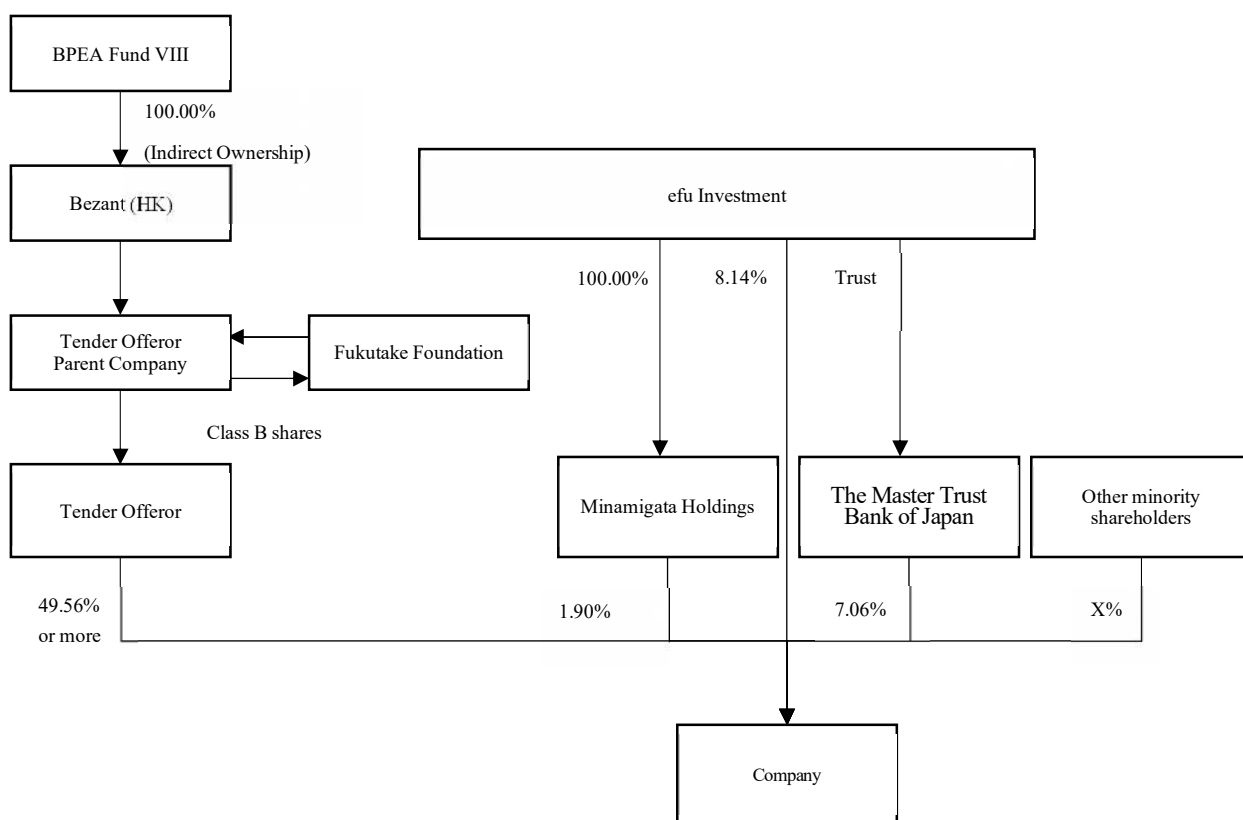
BPEA Fund VIII

100.00%

(Indirect Ownership)

Bezant (HK)

Tender Offeror Parent Company

Fukutake Foundation

Class B shares

Tender Offeror

efu Investment

100.00%

8.14%

Trust

Minamigata Holdings

The Master Trust Bank of Japan

Other minority shareholders

49.56% or more

1.90%

7.06%

X%

Company